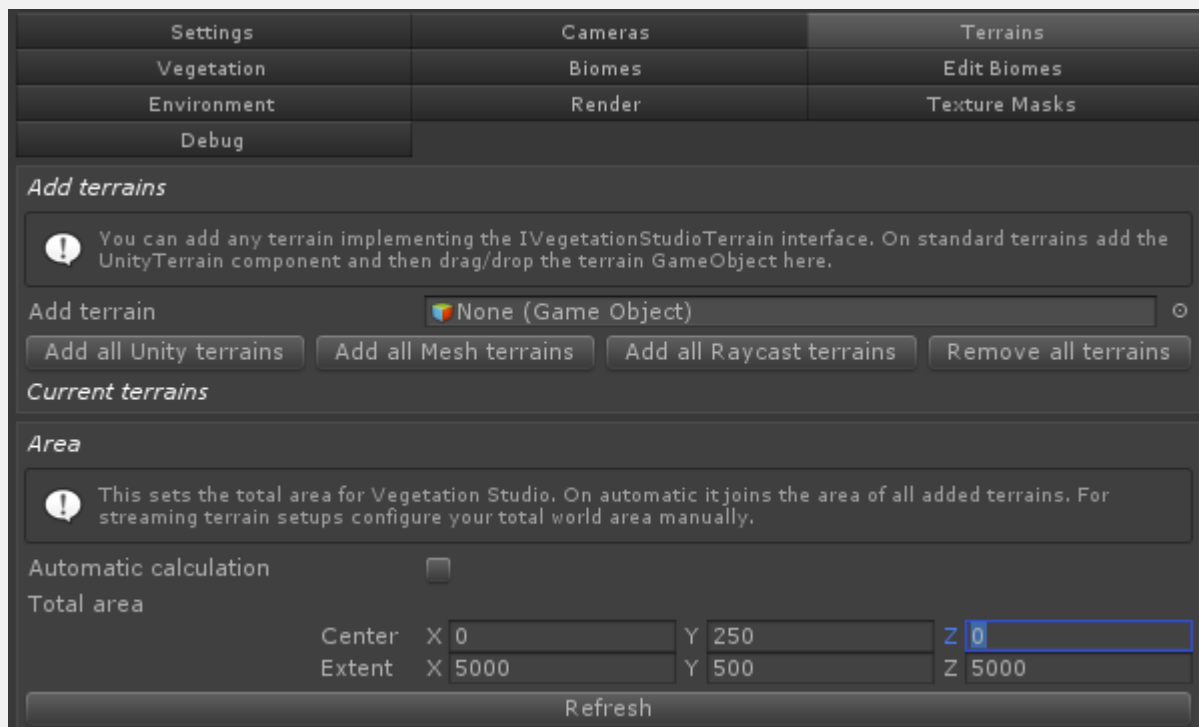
Settings
Cameras
Terrains
Vegetation
Biomes
Edit Biomes
Environment
Render
Texture Masks
Debug

Add terrains

You can add any terrain implementing the IVegetationStudioTerrain interface. On standard terrains add the UnityTerrain component and then drag/drop the terrain GameObject here.

Add terrain
None (Game Object)

Add all Unity terrains
Add all Mesh terrains
Add all Raycast terrains
Remove all terrains

Current terrains

Area

This sets the total area for Vegetation Studio. On automatic it joins the area of all added terrains. For streaming terrain setups configure your total world area manually.

Automatic calculation
Total area
Center X 0 Y 250 Z 0
Extent X 5000 Y 500 Z 5000

Refresh